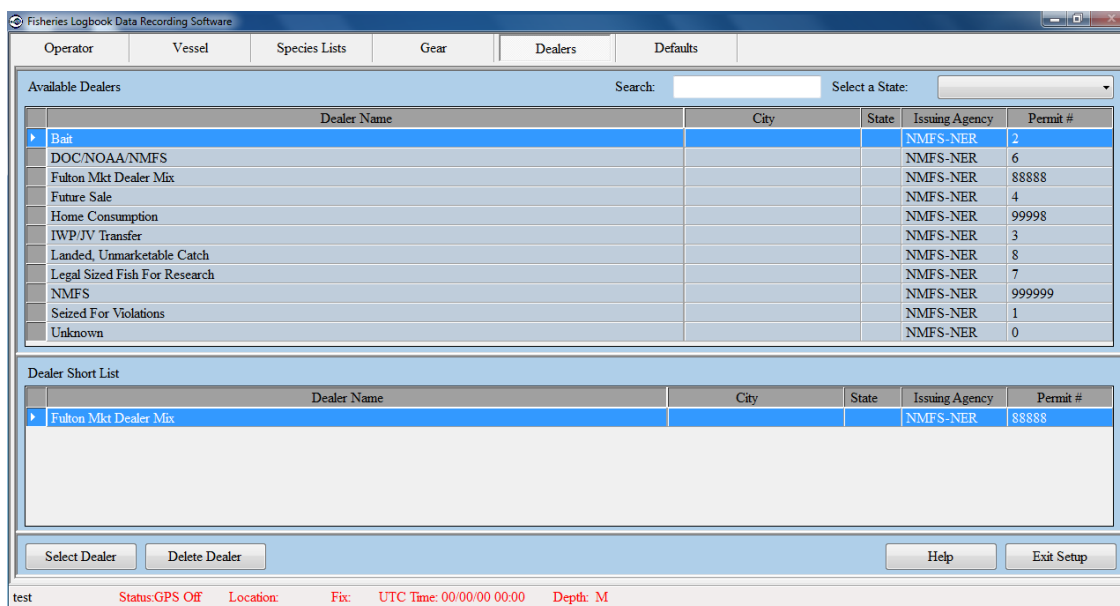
Fisheries Logbook Data Recording Software

Operator | Vessel | Species Lists | Gear | Dealers | Defaults

Available Dealers

Search:

Select a State:

| Dealer Name | City | State | Issuing Agency | Permit # |
|---|---|---|---|---|
| Bait | | | NMFS-NER | 2 |
| DOC/NOAA/NMFS | | | NMFS-NER | 6 |
| Fulton Mkt Dealer Mix | | | NMFS-NER | 88888 |
| Future Sale | | | NMFS-NER | 4 |
| Home Consumption | | | NMFS-NER | 99998 |
| IWP/JV Transfer | | | NMFS-NER | 3 |
| Landed, Unmarketable Catch | | | NMFS-NER | 8 |
| Legal Sized Fish For Research | | | NMFS-NER | 7 |
| NMFS | | | NMFS-NER | 999999 |
| Seized For Violations | | | NMFS-NER | 1 |
| Unknown | | | NMFS-NER | 0 |

Dealer Short List

| Dealer Name | City | State | Issuing Agency | Permit # |
|---|---|---|---|---|
| Fulton Mkt Dealer Mix | | | NMFS-NER | 88888 |

Select Dealer | Delete Dealer | Help | Exit Setup

test Status:GPS Off Location: Fix: UTC Time: 00/00/00 00:00 Depth: M